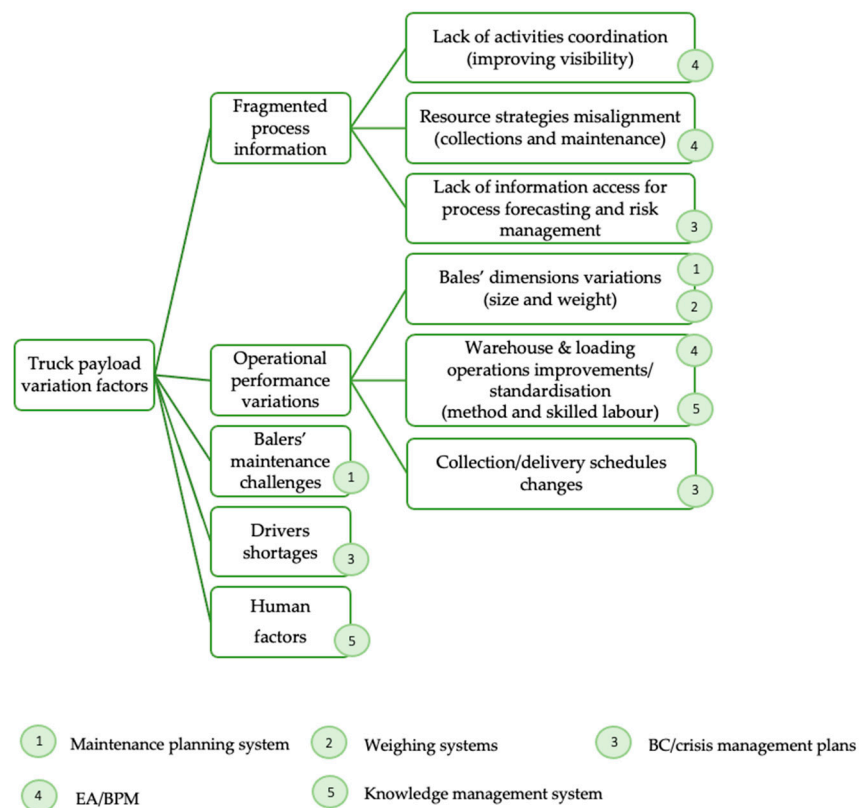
Truck payload variation factors

Fragmented process information

Lack of activities coordination (improving visibility) 4

Resource strategies misalignment (collections and maintenance) 4

Lack of information access for process forecasting and risk management 3

Operational performance variations

Bales' dimensions variations (size and weight) 1 2

Warehouse & loading operations improvements/ standardisation (method and skilled labour) 4 5

Collection/delivery schedules changes 3

Balers' maintenance challenges 1

Drivers shortages 3

Human factors 5

1 Maintenance planning system
2 Weighing systems
3 BC/crisis management plans
4 EA/BPM
5 Knowledge management system